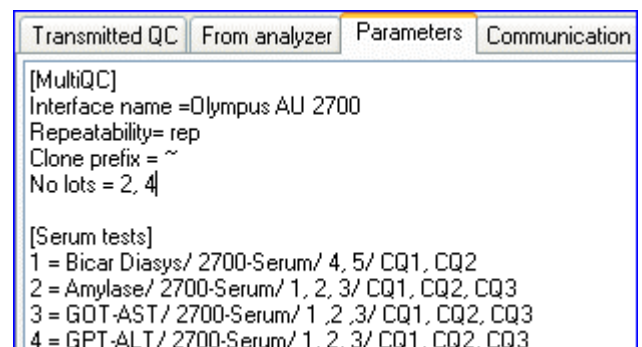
Transmitted QC | From analyzer | Parameters | Communication

[MultiQC]
Interface name =Olympus AU 2700
Repeatability= rep
Clone prefix = ~
No lots = 2, 4

[Serum tests]
1 = Bicar Diasys/ 2700-Serum/ 4, 5/ CQ1, CQ2
2 = Amylase/ 2700-Serum/ 1, 2, 3/ CQ1, CQ2, CQ3
3 = GOT-AST/ 2700-Serum/ 1 ,2 ,3/ CQ1, CQ2, CQ3
4 = GPT-ALT/ 2700-Serum/ 1, 2, 3/ CQ1, CQ2, CQ3